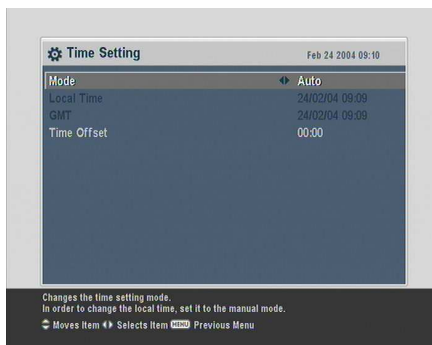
Time Setting

Feb 24 2004 09:10

| | |
|---|---|
| Mode | Auto |
| Local Time | 24/02/04 09:09 |
| GMT | 24/02/04 09:09 |
| Time Offset | 00:00 |

Changes the time setting mode.
In order to change the local time, set it to the manual mode.

Moves Item Selects Item MENU Previous Menu